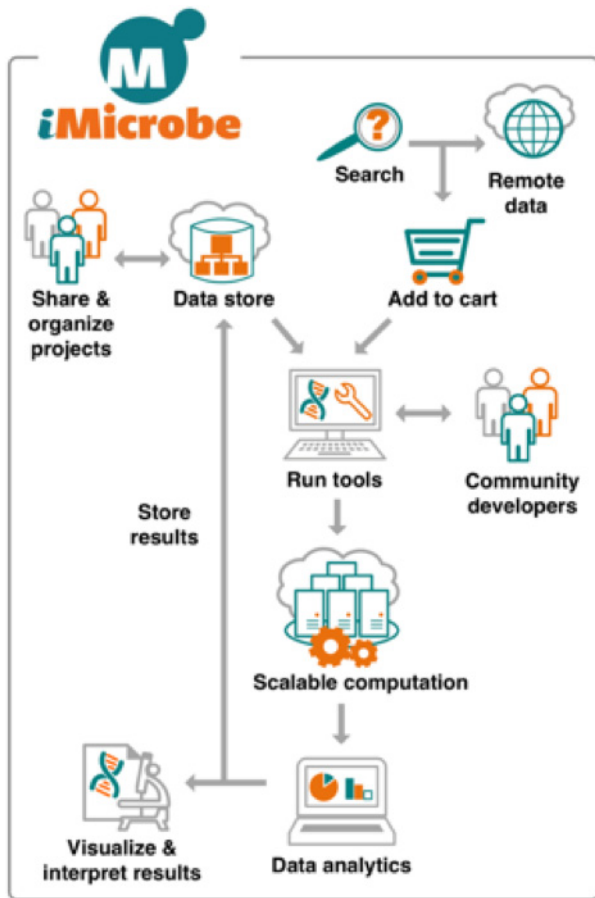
M

iMicrobe

Search

Remote data

Share & organize projects

Data store

Add to cart

Run tools

Community developers

Store results

Scalable computation

Data analytics

Visualize & interpret results